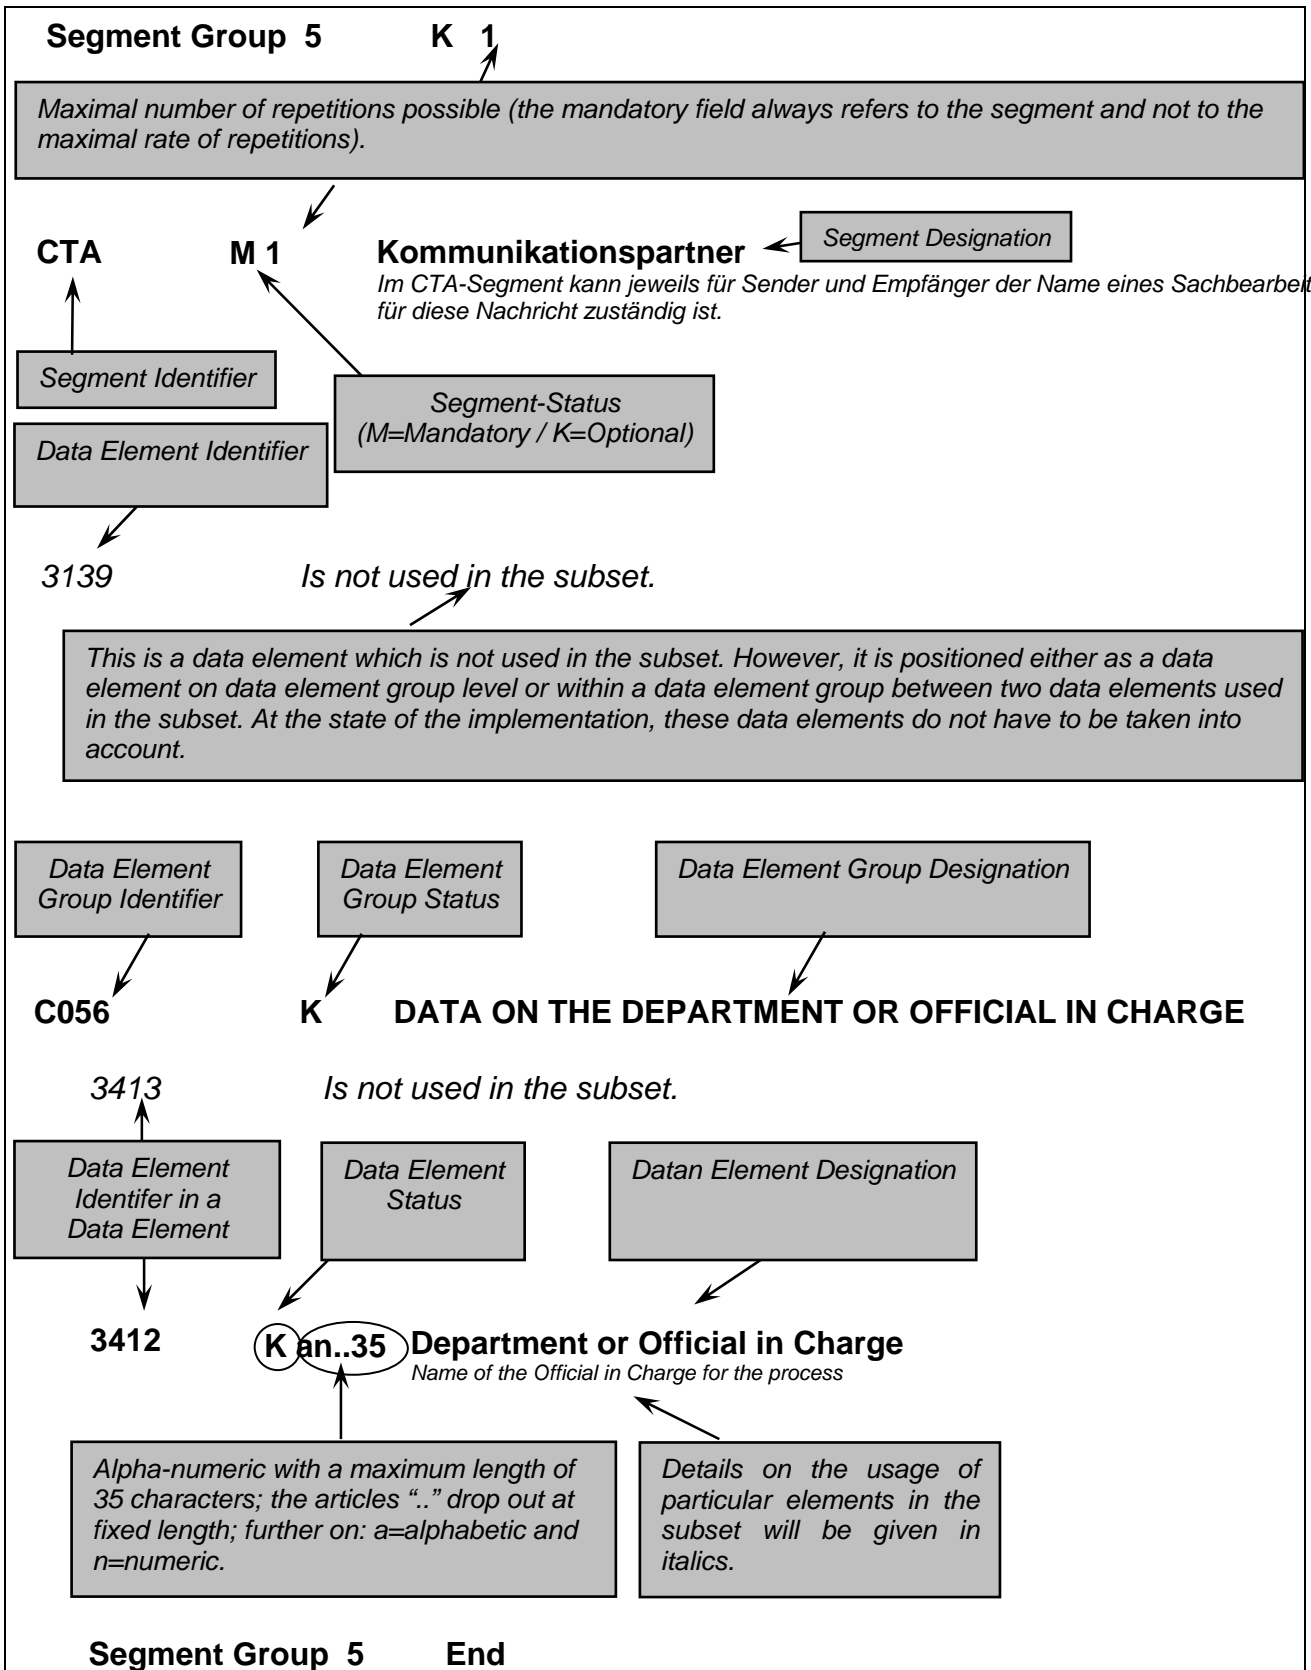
**Segment Group 5 K 1**

*Maximal number of repetitions possible (the mandatory field always refers to the segment and not to the maximal rate of repetitions).*

**CTA M 1 Kommunikationspartner**

*Segment Designation*

*Im CTA-Segment kann jeweils für Sender und Empfänger der Name eines Sachbearbeit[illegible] für diese Nachricht zuständig ist.*

*Segment Identifier*

*Segment-Status (M=Mandatory / K=Optional)*

*Data Element Identifier*

*3139 Is not used in the subset.*

*This is a data element which is not used in the subset. However, it is positioned either as a data element on data element group level or within a data element group between two data elements used in the subset. At the state of the implementation, these data elements do not have to be taken into account.*

*Data Element Group Identifier*

*Data Element Group Status*

*Data Element Group Designation*

**C056 K DATA ON THE DEPARTMENT OR OFFICIAL IN CHARGE**

*3413 Is not used in the subset.*

*Data Element Identifer in a Data Element*

*Data Element Status*

*Datan Element Designation*

**3412 K an..35 Department or Official in Charge**

*Name of the Official in Charge for the process*

*Alpha-numeric with a maximum length of 35 characters; the articles ".." drop out at fixed length; further on: a=alphabetic and n=numeric.*

*Details on the usage of particular elements in the subset will be given in italics.*

**Segment Group 5 End**